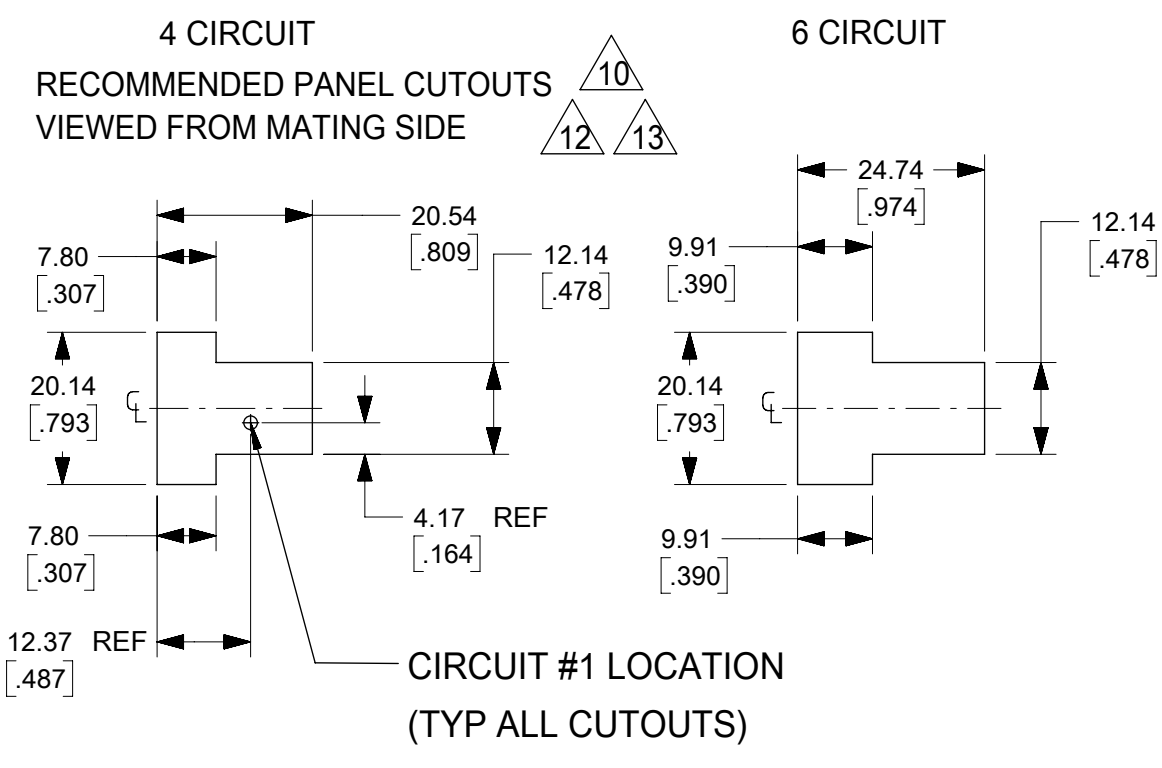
4 CIRCUIT

6 CIRCUIT

RECOMMENDED PANEL CUTOUTS
VIEWED FROM MATING SIDE

10

12 13

20.54
[.809]

7.80
[.307]

12.14
[.478]

20.14
[.793]

℄

4.17 REF
[.164]

7.80
[.307]

12.37 REF
[.487]

24.74
[.974]

9.91
[.390]

12.14
[.478]

20.14
[.793]

℄

9.91
[.390]

CIRCUIT #1 LOCATION
(TYP ALL CUTOUTS)